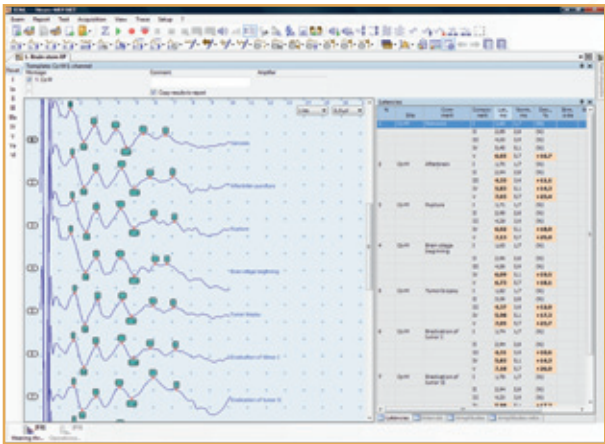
Exam Report Tool Acquisition View Trace Setup ?

1. Brain-stem-IP

Template: Cp1HS channel

Montage

Comment

Amplifier

Copy results to report

Latencies

N

Site

Comment

Cp1HS

Afterdrain

Cp1HS

Fracture

Cp1HS

Brain-stage beginning

Cp1HS

Tumor biopsy

Cp1HS

Brachialism of tumor 1

Cp1HS

Brachialism of tumor 2

Fracture

Brain-stage beginning

Tumor biopsy

Brachialism of tumor 1

Brachialism of tumor 2

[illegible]